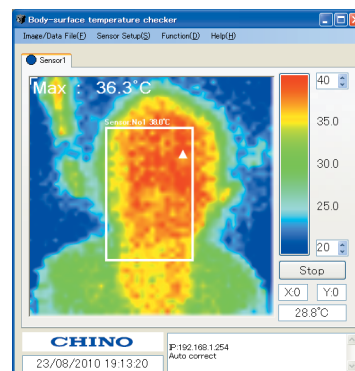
Body-surface temperature checker

Image/Data File(F) Sensor Setup(S) Function(D) Help(H)

Sensor1

Max : 36.3°C

Sensor No1 36.0°C

40

35.0

30.0

25.0

20

Stop

X:0

Y:0

28.8°C

CHINO

23/08/2010 19:13:20

IP:192.168.1.254
Auto correct